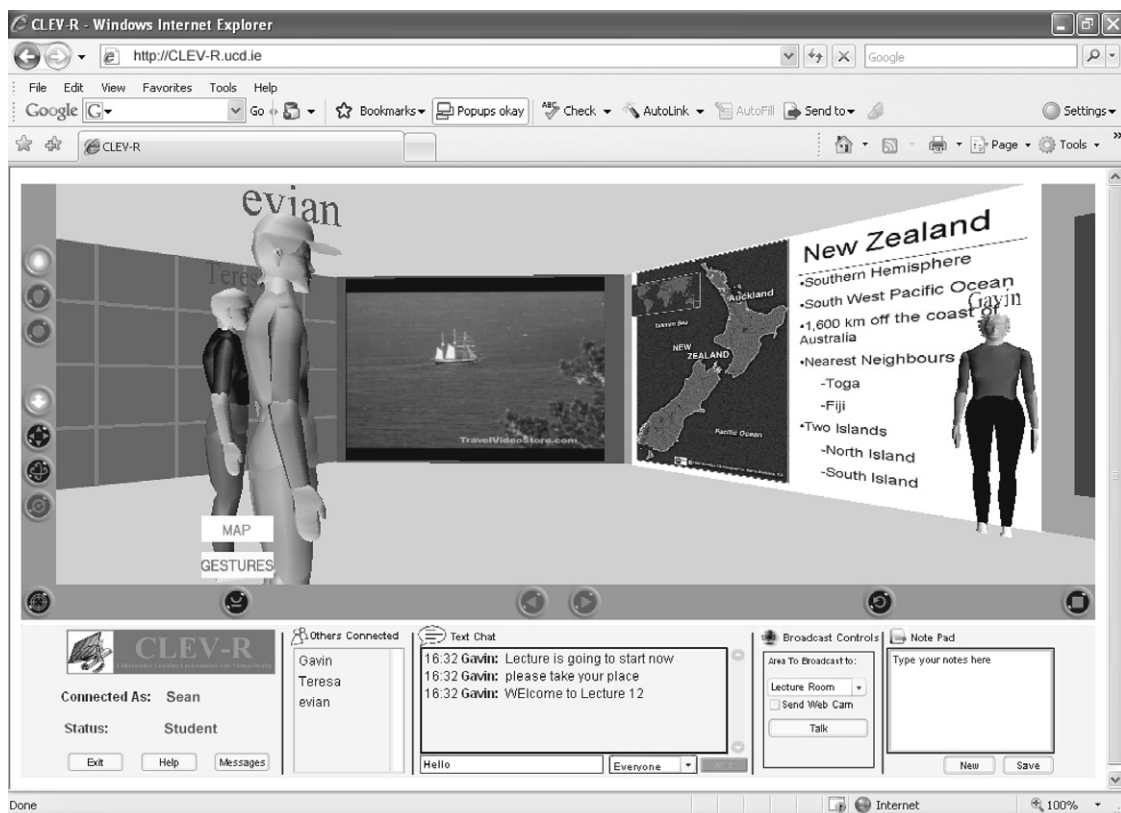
CLEV-R - Windows Internet Explorer

http://CLEV-R.ucd.ie

Google

File Edit View Favorites Tools Help

Google G Go Bookmarks Popups okay Check AutoLink AutoFill Send to Settings

CLEV-R

Page Tools

evian

Teresa

TravelVideoStore.com

Auckland

NEW ZEALAND

Pacific Ocean

New Zealand
•Southern Hemisphere
•South West Pacific Ocean
•1,600 km off the coast of Australia
•Nearest Neighbours
-Toga
-Fiji
•Two Islands
-North Island
-South Island

Gavin

MAP

GESTURES

CLEV-R

Connected As: Sean

Status: Student

Exit Help Messages

Others Connected

Gavin
Teresa
evian

Text Chat

16:32 Gavin: Lecture is going to start now
16:32 Gavin: please take your place
16:32 Gavin: WElcome to Lecture 12

Hello

Everyone

Broadcast Controls

Area To Broadcast to:

Lecture Room

Send Web Cam

Talk

Note Pad

Type your notes here

New Save

Done

Internet

100%